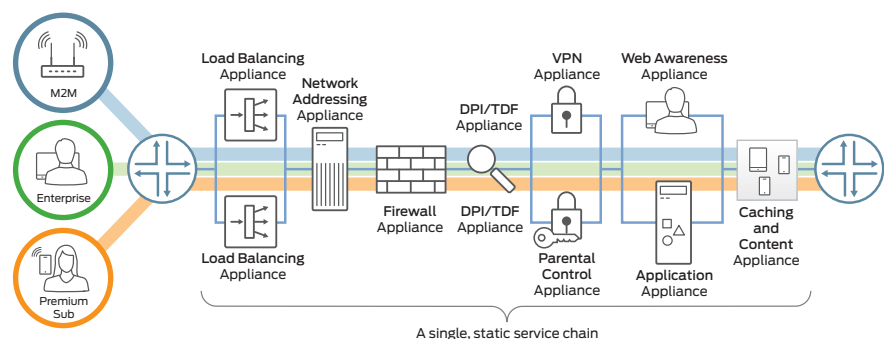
M2M

Enterprise

Premium Sub

Load Balancing Appliance

Load Balancing Appliance

Network Addressing Appliance

Firewall Appliance

DPI/TDF Appliance

DPI/TDF Appliance

VPN Appliance

Parental Control Appliance

Web Awareness Appliance

Application Appliance

Caching and Content Appliance

A single, static service chain